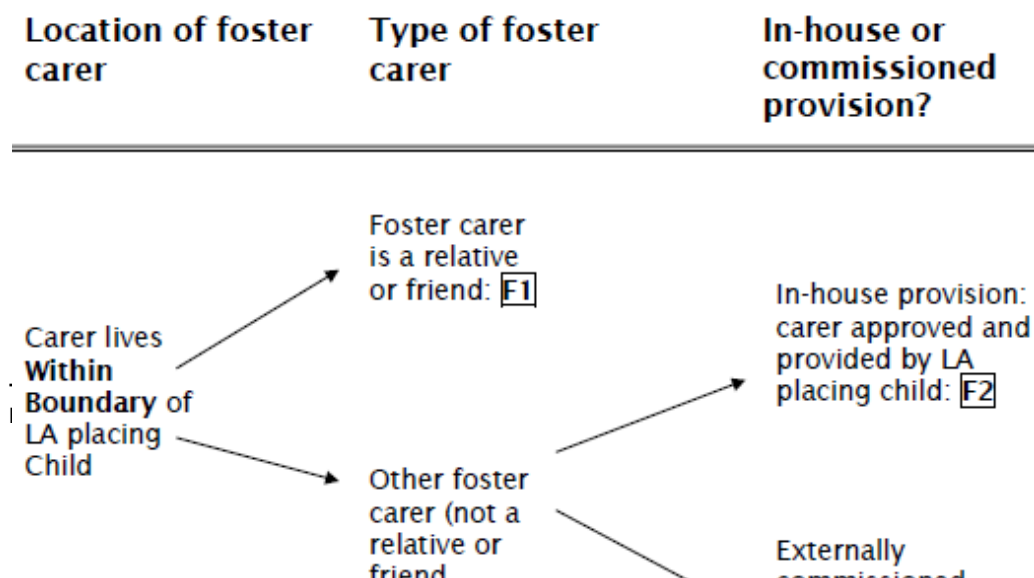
Location of foster carer

Type of foster carer

In-house or commissioned provision?

Foster carer is a relative or friend: F1

In-house provision: carer approved and provided by LA placing child: F2

Carer lives **Within Boundary** of LA placing Child

Other foster carer (not a relative or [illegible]

Externally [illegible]